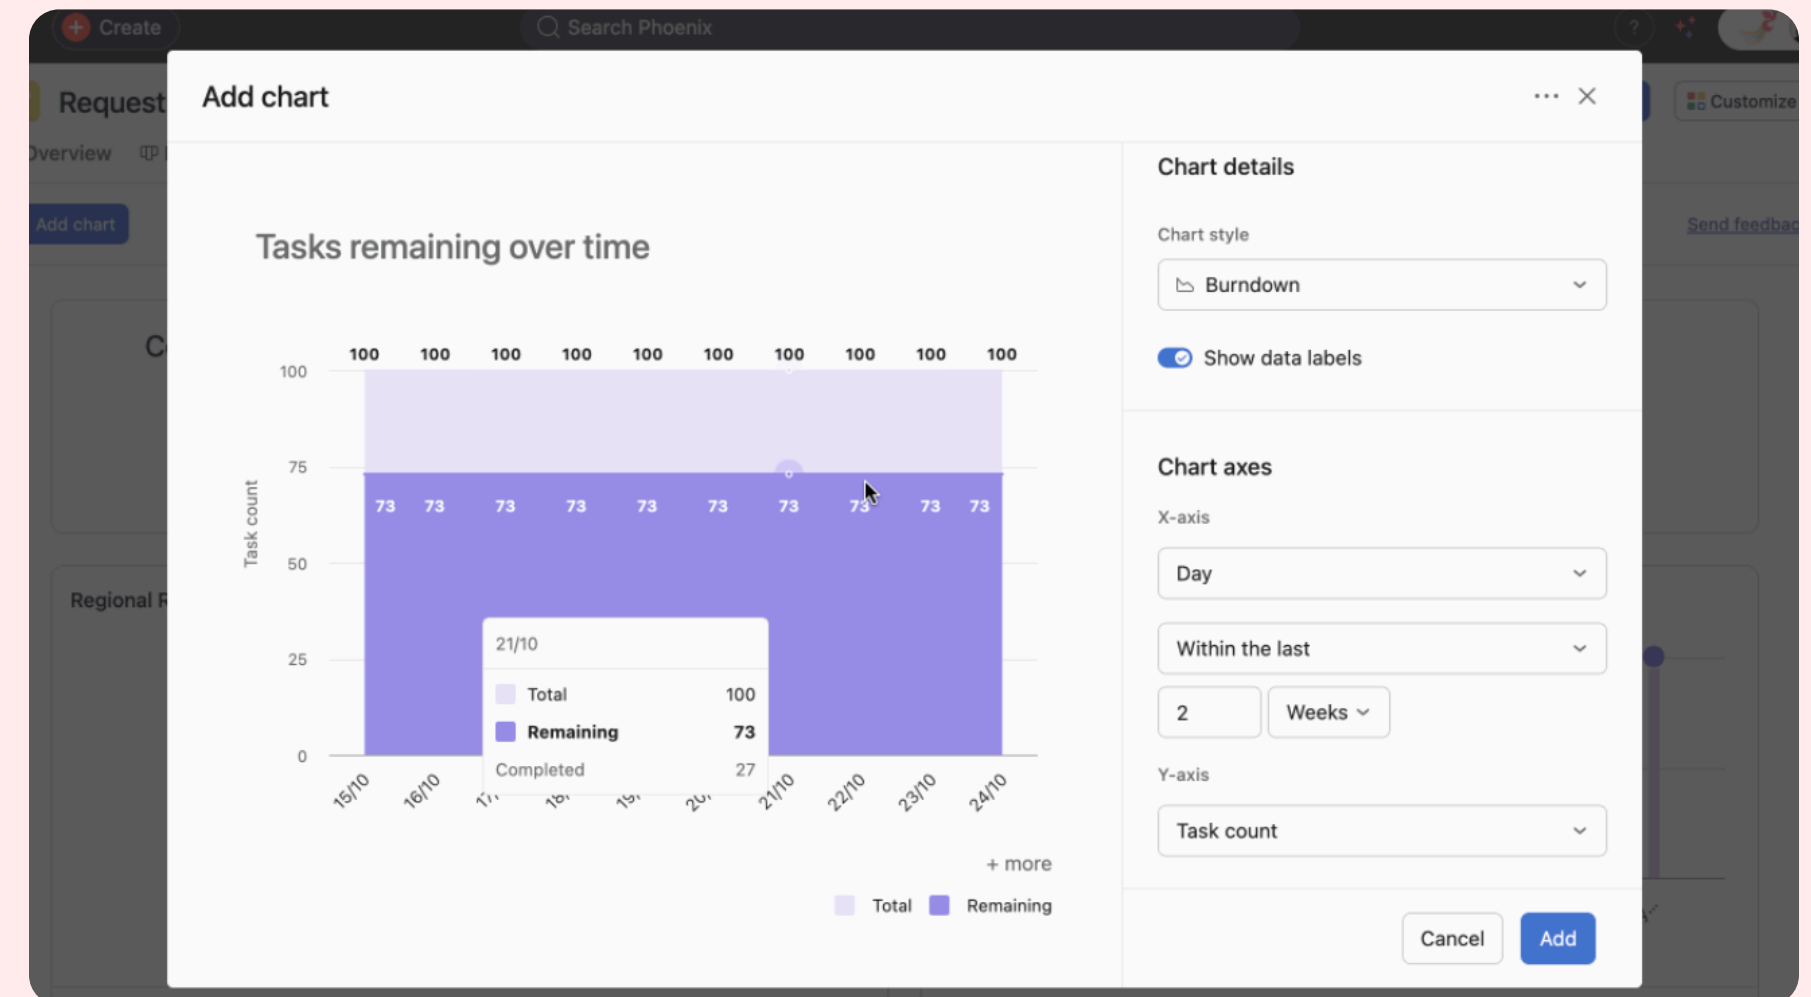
Create
Search Phoenix
Request
Overview
Add chart
Customize
Send feedbac
C
Regional R

Add chart

Tasks remaining over time

100 100 100 100 100 100 100 100 100 100

100
75
50
25
0
Task count

73 73 73 73 73 73 73 73 73 73

21/10
Total 100
Remaining 73
Completed 27

15/10 16/10 17/ 18/ 19/ 20/ 21/10 22/10 23/10 24/10

+ more

Total Remaining

Chart details
Chart style
Burndown
Show data labels

Chart axes
X-axis
Day
Within the last
2
Weeks
Y-axis
Task count

Cancel
Add